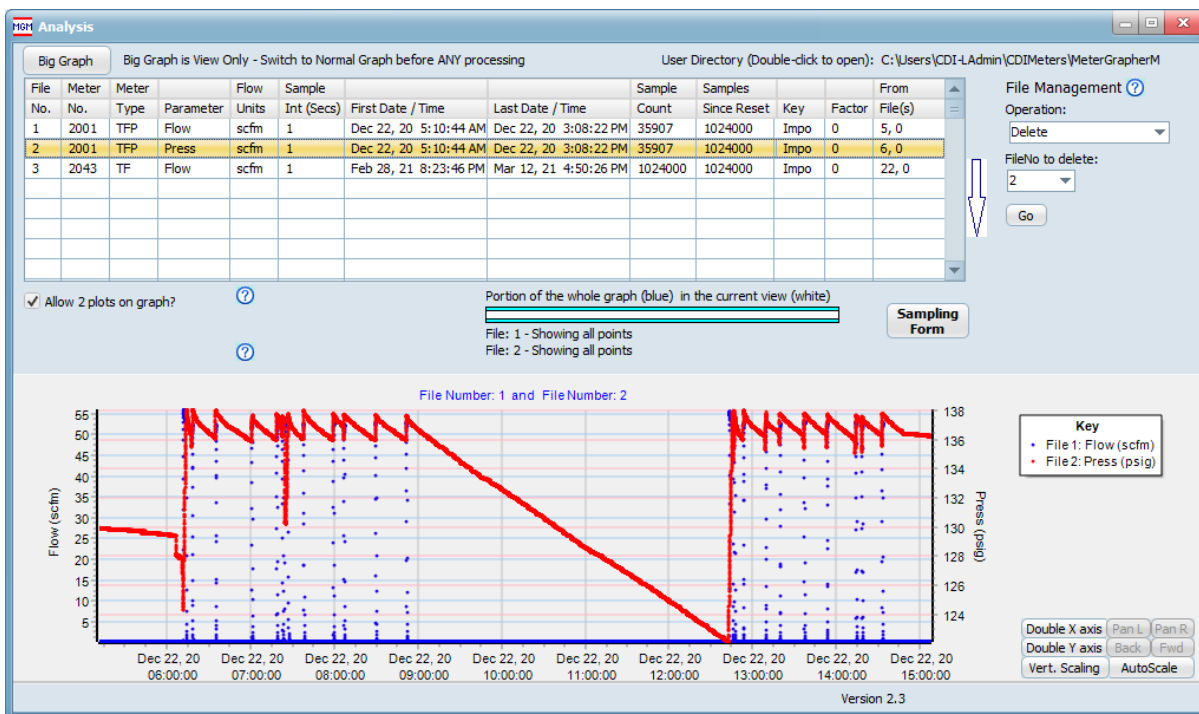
MGM Analysis

Big Graph

Big Graph is View Only - Switch to Normal Graph before ANY processing

User Directory (Double-click to open): C:\Users\CDI-LAdmin\CDIMeters\MeterGrapherM

| File No. | Meter No. | Meter Type | Parameter | Flow Units | Sample Int (Secs) | First Date / Time | Last Date / Time | Sample Count | Samples Since Reset | Key | Factor | From File(s) |
|---|---|---|---|---|---|---|---|---|---|---|---|---|
| 1 | 2001 | TFP | Flow | scfm | 1 | Dec 22, 20 5:10:44 AM | Dec 22, 20 3:08:22 PM | 35907 | 1024000 | Impo | 0 | 5, 0 |
| 2 | 2001 | TFP | Press | scfm | 1 | Dec 22, 20 5:10:44 AM | Dec 22, 20 3:08:22 PM | 35907 | 1024000 | Impo | 0 | 6, 0 |
| 3 | 2043 | TF | Flow | scfm | 1 | Feb 28, 21 8:23:46 PM | Mar 12, 21 4:50:26 PM | 1024000 | 1024000 | Impo | 0 | 22, 0 |

File Management ?

Operation:

Delete

FileNo to delete:

2

Go

Allow 2 plots on graph?

?

?

Portion of the whole graph (blue) in the current view (white)

File: 1 - Showing all points

File: 2 - Showing all points

Sampling Form

File Number: 1 and File Number: 2

55 50 45 40 35 30 25 20 15 10 5

Flow (scfm)

138 136 134 132 130 128 126 124

Press (psig)

Dec 22, 20 06:00:00 | Dec 22, 20 07:00:00 | Dec 22, 20 08:00:00 | Dec 22, 20 09:00:00 | Dec 22, 20 10:00:00 | Dec 22, 20 11:00:00 | Dec 22, 20 12:00:00 | Dec 22, 20 13:00:00 | Dec 22, 20 14:00:00 | Dec 22, 20 15:00:00

Key
File 1: Flow (scfm)
File 2: Press (psig)

Double X axis | Pan L | Pan R
Double Y axis | Back | Fwd
Vert. Scaling | AutoScale

Version 2.3